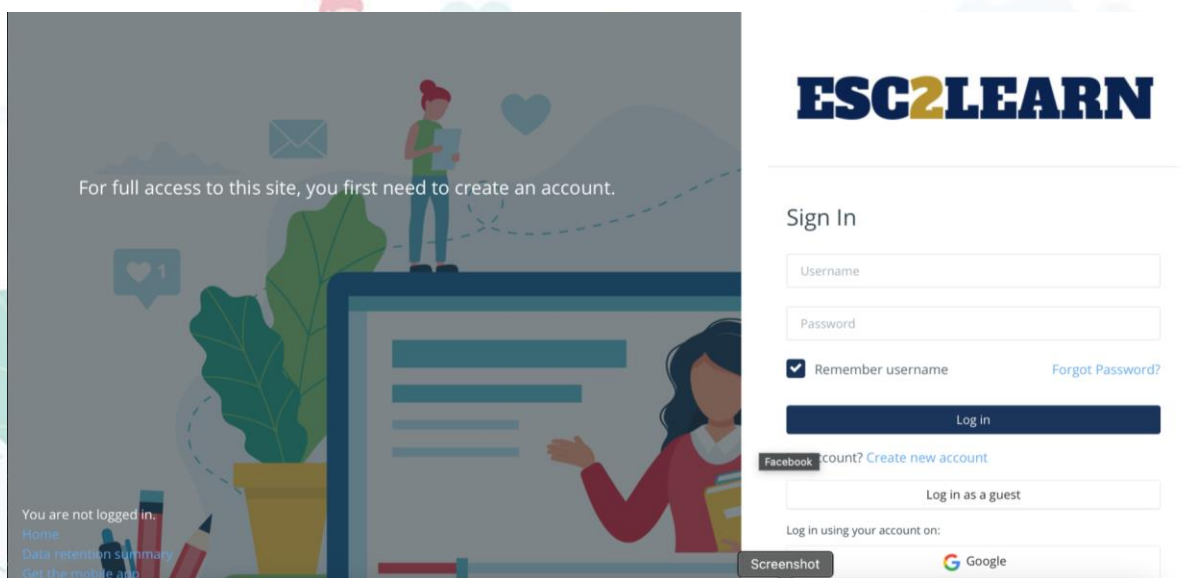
For full access to this site, you first need to create an account.

1

You are not logged in.
Home
Data retention summary
Get the mobile app

ESC2LEARN

Sign In

Username

Password

Remember username

Forgot Password?

Log in

Facebook

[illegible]ccount? Create new account

Log in as a guest

Log in using your account on:

Screenshot

Google